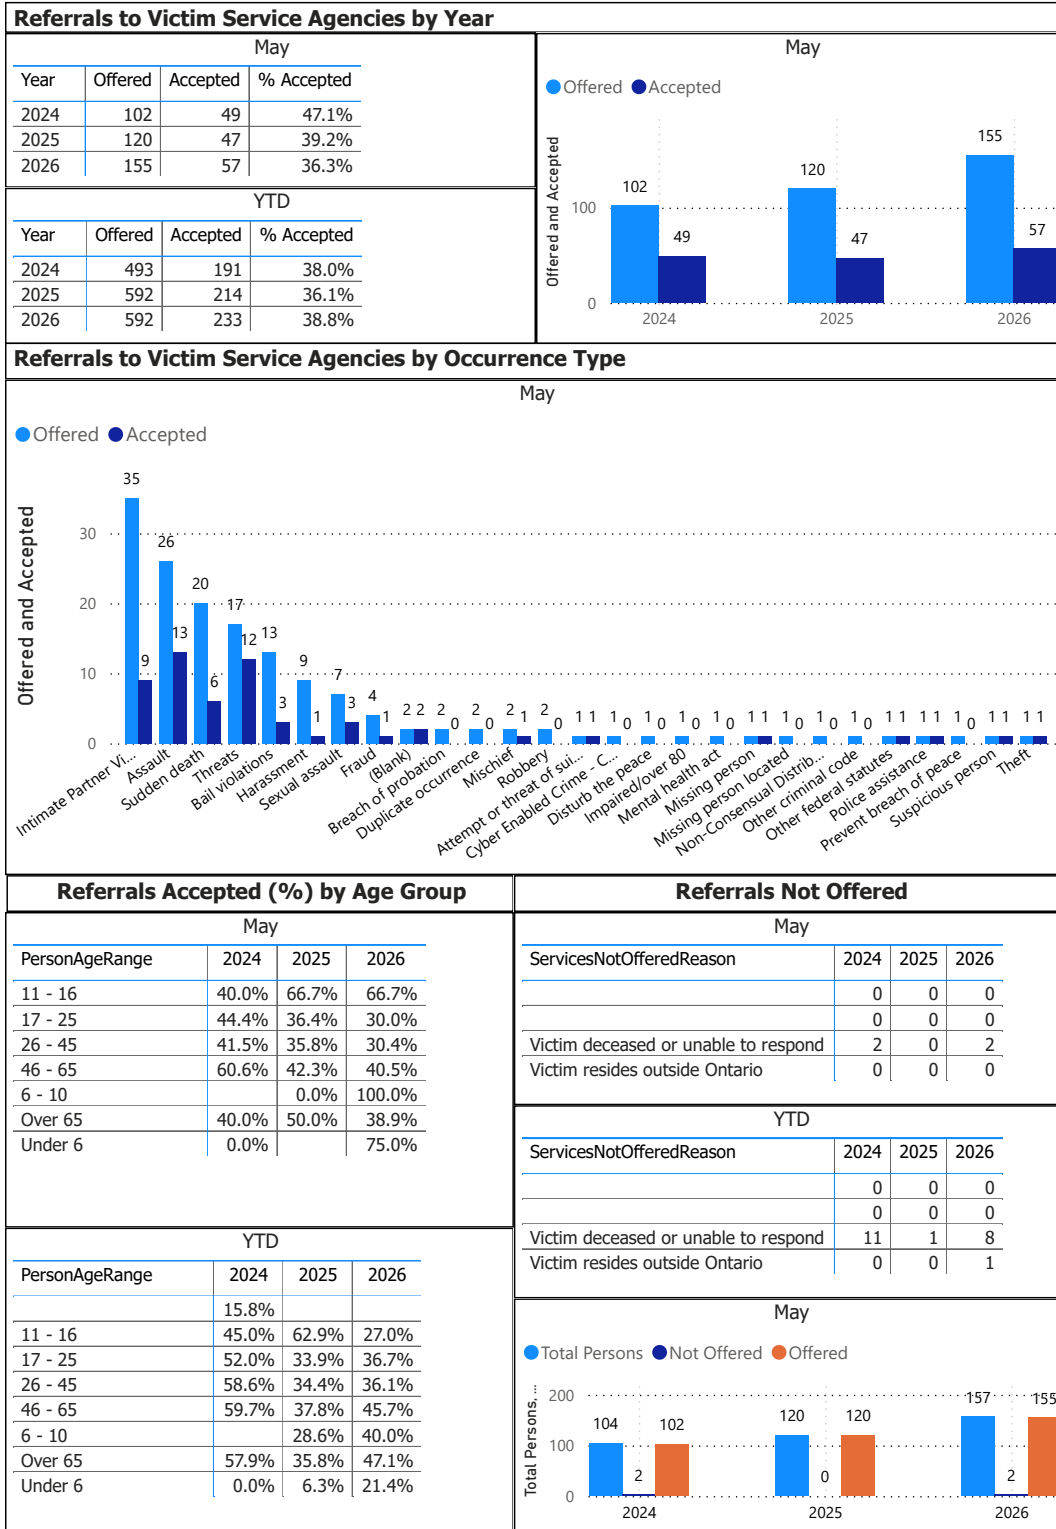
Referrals to Victim Service Agencies by Year

May

| Year | Offered | Accepted | % Accepted |
|---|---|---|---|
| 2024 | 102 | 49 | 47.1% |
| 2025 | 120 | 47 | 39.2% |
| 2026 | 155 | 57 | 36.3% |

YTD

| Year | Offered | Accepted | % Accepted |
|---|---|---|---|
| 2024 | 493 | 191 | 38.0% |
| 2025 | 592 | 214 | 36.1% |
| 2026 | 592 | 233 | 38.8% |

May

Offered Accepted

Offered and Accepted

100
0

102 49 120 47 155 57

2024 2025 2026

Referrals to Victim Service Agencies by Occurrence Type

May

Offered Accepted

Offered and Accepted

30
20
10
0

35 9 26 13 20 6 17 12 13 3 9 1 7 3 4 1 2 2 2 0 2 0 2 1 2 0 1 1 1 0 1 0 1 0 1 0 1 1 1 0 1 0 1 0 1 1 1 1 1 0 1 1 1 1

Intimate Partner Vi... Assault Sudden death Threats Bail violations Harassment Sexual assault Fraud (Blank) Breach of probation Duplicate occurrence Mischief Robbery Attempt or threat of sui... Cyber Enabled Crime - C... Disturb the peace Impaired/over 80 Mental health act Missing person Missing person located Non-Consensual Distrib... Other criminal code Other federal statutes Police assistance Prevent breach of peace Suspicious person Theft

Referrals Accepted (%) by Age Group

May

| PersonAgeRange | 2024 | 2025 | 2026 |
|---|---|---|---|
| 11 - 16 | 40.0% | 66.7% | 66.7% |
| 17 - 25 | 44.4% | 36.4% | 30.0% |
| 26 - 45 | 41.5% | 35.8% | 30.4% |
| 46 - 65 | 60.6% | 42.3% | 40.5% |
| 6 - 10 | | 0.0% | 100.0% |
| Over 65 | 40.0% | 50.0% | 38.9% |
| Under 6 | 0.0% | | 75.0% |

YTD

| PersonAgeRange | 2024 | 2025 | 2026 |
|---|---|---|---|
| | 15.8% | | |
| 11 - 16 | 45.0% | 62.9% | 27.0% |
| 17 - 25 | 52.0% | 33.9% | 36.7% |
| 26 - 45 | 58.6% | 34.4% | 36.1% |
| 46 - 65 | 59.7% | 37.8% | 45.7% |
| 6 - 10 | | 28.6% | 40.0% |
| Over 65 | 57.9% | 35.8% | 47.1% |
| Under 6 | 0.0% | 6.3% | 21.4% |

Referrals Not Offered

May

| ServicesNotOfferedReason | 2024 | 2025 | 2026 |
|---|---|---|---|
| | 0 | 0 | 0 |
| | 0 | 0 | 0 |
| Victim deceased or unable to respond | 2 | 0 | 2 |
| Victim resides outside Ontario | 0 | 0 | 0 |

YTD

| ServicesNotOfferedReason | 2024 | 2025 | 2026 |
|---|---|---|---|
| | 0 | 0 | 0 |
| | 0 | 0 | 0 |
| Victim deceased or unable to respond | 11 | 1 | 8 |
| Victim resides outside Ontario | 0 | 0 | 1 |

May

Total Persons Not Offered Offered

Total Persons,...

200
100
0

104 2 102 120 0 120 157 2 155

2024 2025 2026